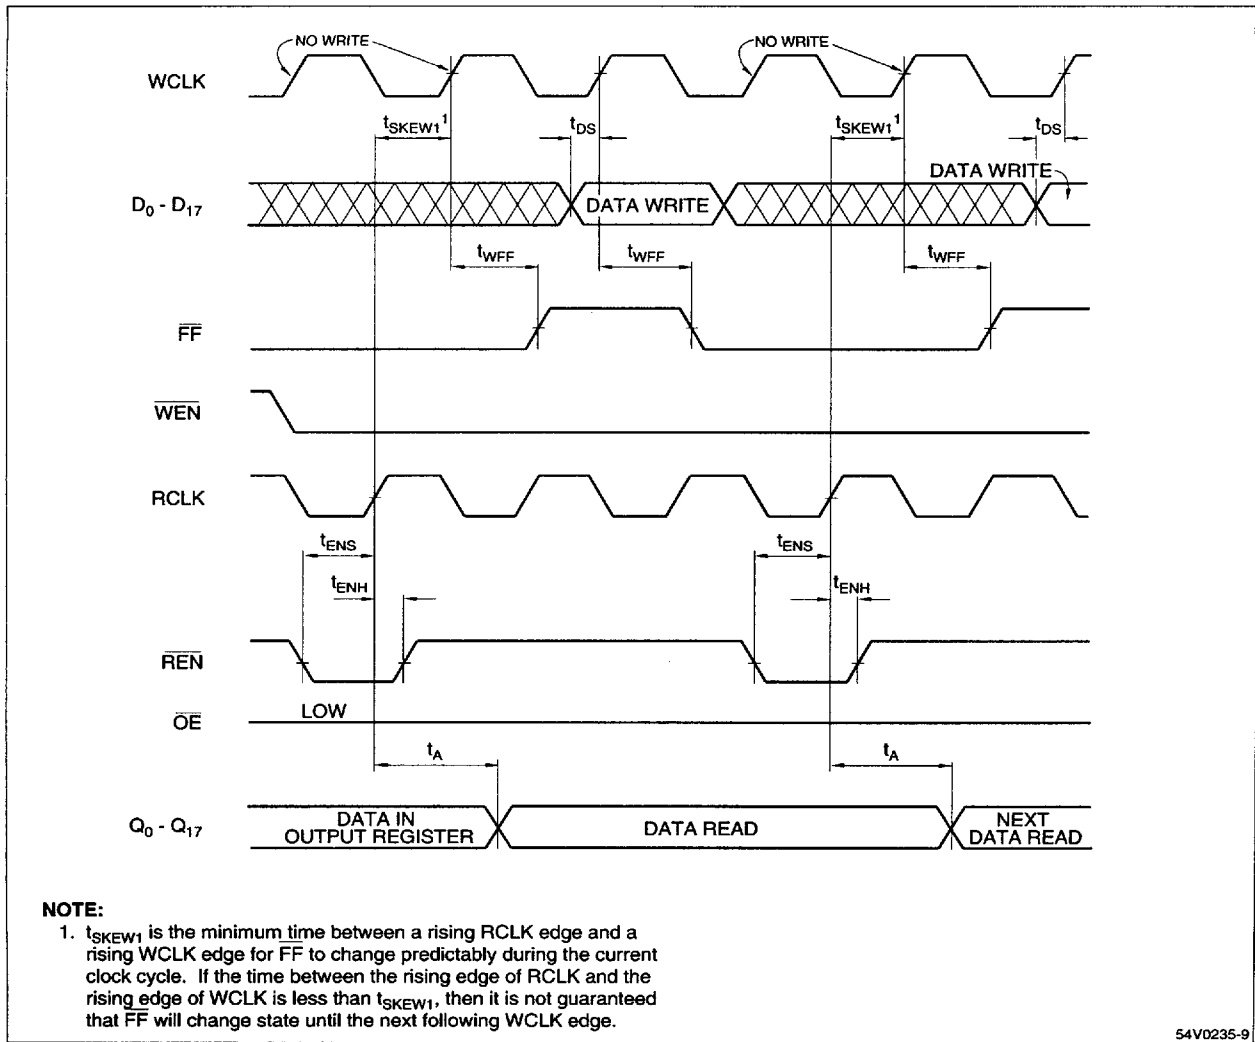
NO WRITE

NO WRITE

WCLK

$t_{SKEW1}$$^1$

$t_{DS}$

$t_{SKEW1}$$^1$

$t_{DS}$

DATA WRITE

$D_0$ - $D_{17}$

DATA WRITE

$t_{WFF}$

$t_{WFF}$

$t_{WFF}$

$\overline{FF}$

$\overline{WEN}$

RCLK

$t_{ENS}$

$t_{ENS}$

$t_{ENH}$

$t_{ENH}$

$\overline{REN}$

$\overline{OE}$

LOW

$t_A$

$t_A$

$Q_0$ - $Q_{17}$

DATA IN OUTPUT REGISTER

DATA READ

NEXT DATA READ

NOTE:
1. $t_{SKEW1}$ is the minimum time between a rising RCLK edge and a rising WCLK edge for $\overline{FF}$ to change predictably during the current clock cycle. If the time between the rising edge of RCLK and the rising edge of WCLK is less than $t_{SKEW1}$, then it is not guaranteed that $\overline{FF}$ will change state until the next following WCLK edge.

54V0235-9